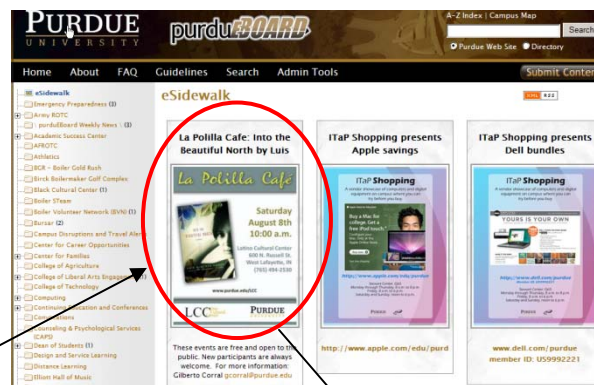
PURDUE
UNIVERSITY

purdueBOARD

A-Z Index | Campus Map

Search

Purdue Web Site Directory

Home About FAQ Guidelines Search Admin Tools

Submit Conte

eSidewalk
Emergency Preparedness (3)
Army ROTC
purdueBoard Weekly News (3)
Academic Success Center
AFROTC
Athletics
BCR - Boiler Gold Rush
Birck Boilermaker Golf Complex
Black Cultural Center (1)
Boiler STeam
Boiler Volunteer Network (BVN) (1)
Bursar (2)
Campus Disruptions and Travel Aler
Center for Career Opportunities
Center for Families
College of Agriculture
College of Liberal Arts Engage (1)
College of Technology
Computing
Continuing Education and Conferences
Conventions
Counseling & Psychological Services (CAPS)
Dean of Students (1)
Design and Service Learning
Distance Learning
Elliott Hall of Music

eSidewalk

XML

La Polilla Cafe: Into the Beautiful North by Luis

La Polilla Café

Saturday August 8th 10:00 a.m.

Latino Cultural Center
600 N. Russell St.
West Lafayette, IN
(765) 494-2530

www.purdue.edu/LCC

LCC PURDUE

These events are free and open to the public. New participants are always welcome. For more information: Gilberto Corral gcorral@purdue.edu

ITaP Shopping presents Apple savings

ITaP Shopping

Buy a Mac for college. Get a free iPod touch.

http://www.apple.com/edu/purdue

Press

http://www.apple.com/edu/purd

ITaP Shopping presents Dell bundles

ITaP Shopping

YOURS IS YOUR OWN

http://www.dell.com/purdue

Press

www.dell.com/purdue
member ID: US9992221